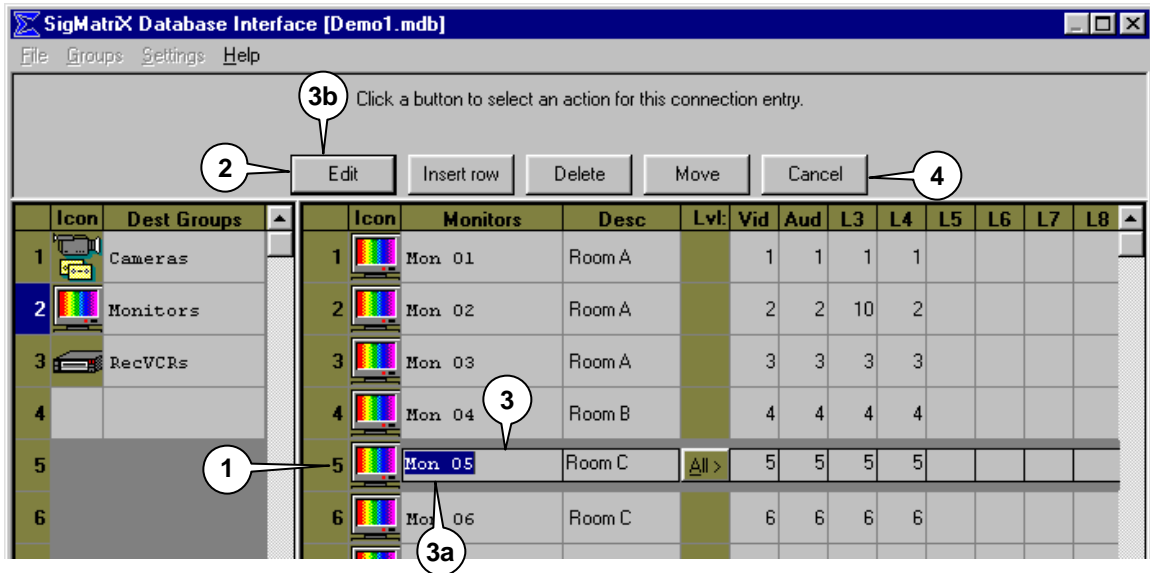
SigMatriX Database Interface [Demo1.mdb]

File Groups Settings Help

3b Click a button to select an action for this connection entry.

2 Edit Insert row Delete Move Cancel 4

| | Icon | Dest Groups |
|---|---|---|
| 1 | | Cameras |
| 2 | | Monitors |
| 3 | | RecVCRs |
| 4 | | |
| 5 | | |
| 6 | | |

| | Icon | Monitors | Desc | Lvl: | Vid | Aud | L3 | L4 | L5 | L6 | L7 | L8 |
|---|---|---|---|---|---|---|---|---|---|---|---|---|
| 1 | | Mon 01 | Room A | | 1 | 1 | 1 | 1 | | | | |
| 2 | | Mon 02 | Room A | | 2 | 2 | 10 | 2 | | | | |
| 3 | | Mon 03 | Room A | | 3 | 3 | 3 | 3 | | | | |
| 4 | | Mon 04 | Room B | | 4 | 4 | 4 | 4 | | | | |
| 5 | | Mon 05 | Room C | All > | 5 | 5 | 5 | 5 | | | | |
| 6 | | Mon 06 | Room C | | 6 | 6 | 6 | 6 | | | | |

3

1

3a